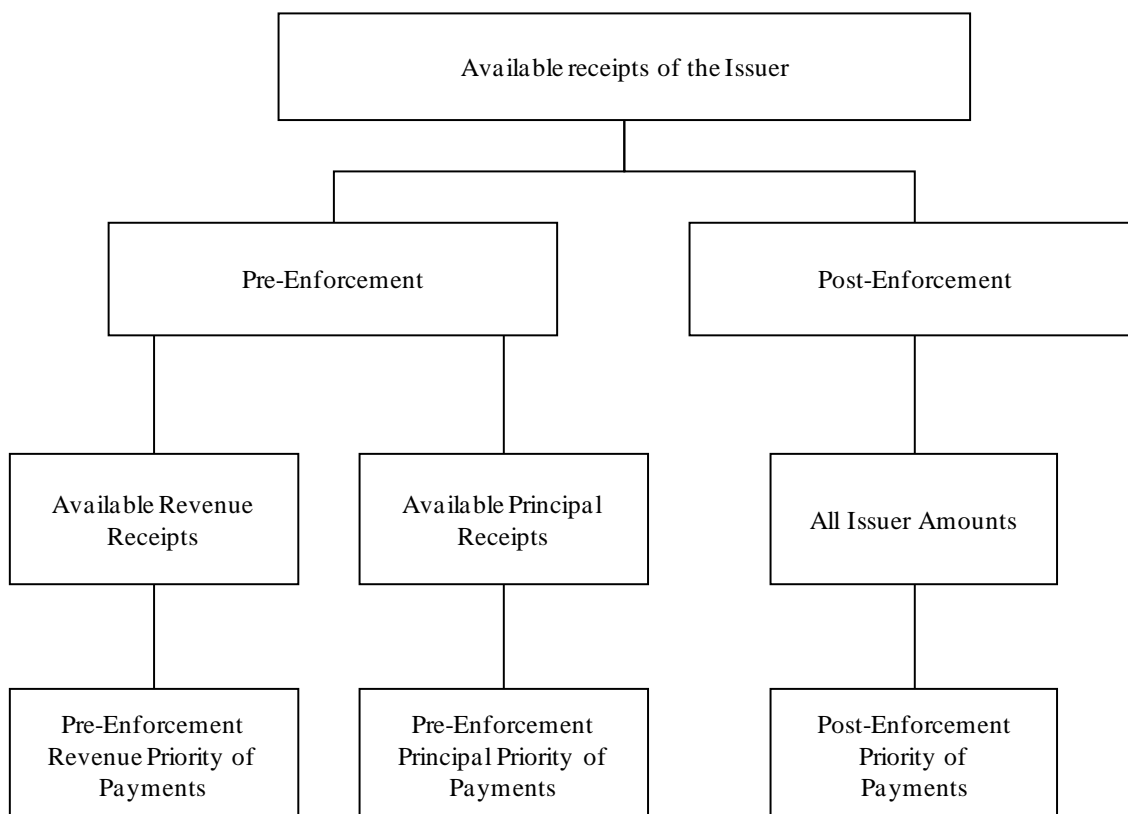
Available receipts of the Issuer

Pre-Enforcement

Post-Enforcement

Available Revenue Receipts

Available Principal Receipts

All Issuer Amounts

Pre-Enforcement Revenue Priority of Payments

Pre-Enforcement Principal Priority of Payments

Post-Enforcement Priority of Payments